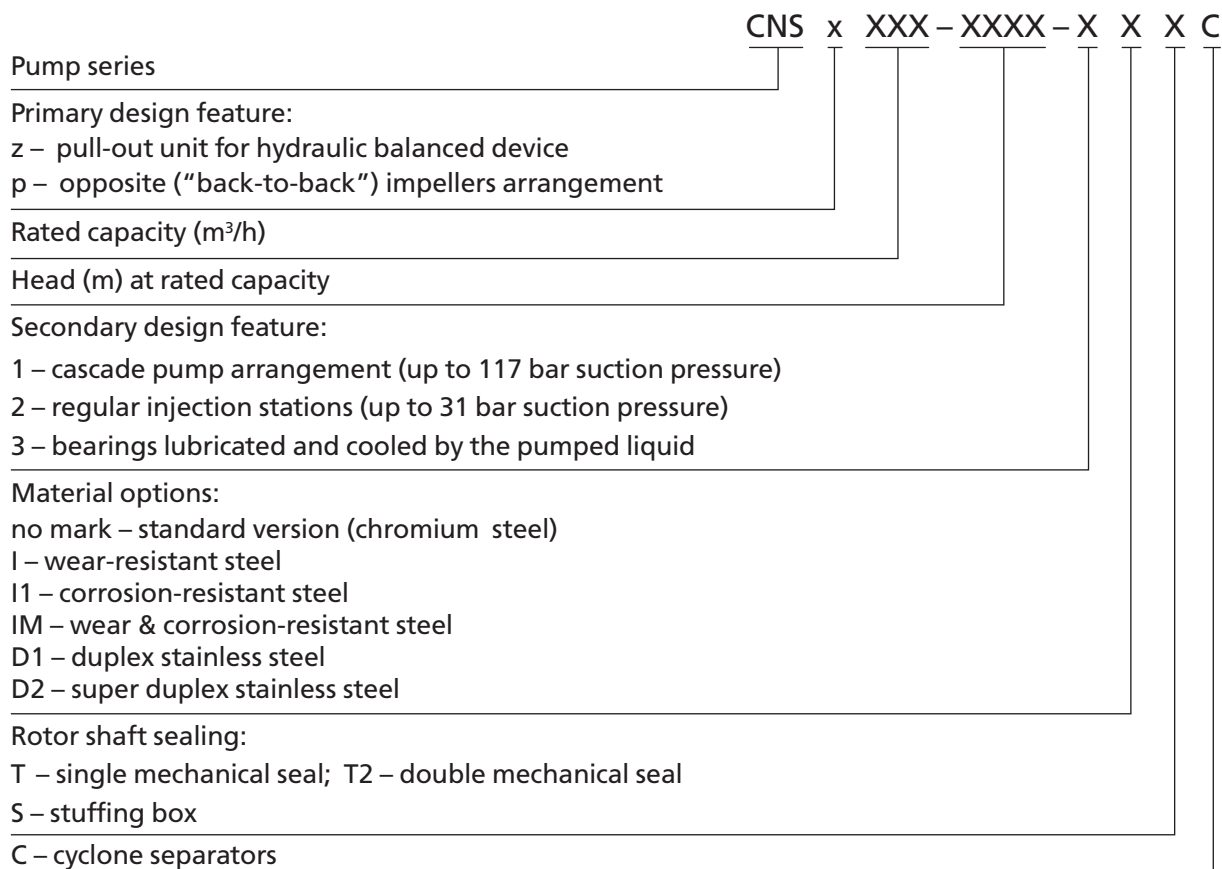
CNS x XXX – XXXX – X X X C

Pump series

Primary design feature:
z – pull-out unit for hydraulic balanced device
p – opposite ("back-to-back") impellers arrangement

Rated capacity ($m^3/h$)

Head (m) at rated capacity

Secondary design feature:
1 – cascade pump arrangement (up to 117 bar suction pressure)
2 – regular injection stations (up to 31 bar suction pressure)
3 – bearings lubricated and cooled by the pumped liquid

Material options:
no mark – standard version (chromium steel)
I – wear-resistant steel
I1 – corrosion-resistant steel
IM – wear & corrosion-resistant steel
D1 – duplex stainless steel
D2 – super duplex stainless steel

Rotor shaft sealing:
T – single mechanical seal; T2 – double mechanical seal
S – stuffing box

C – cyclone separators